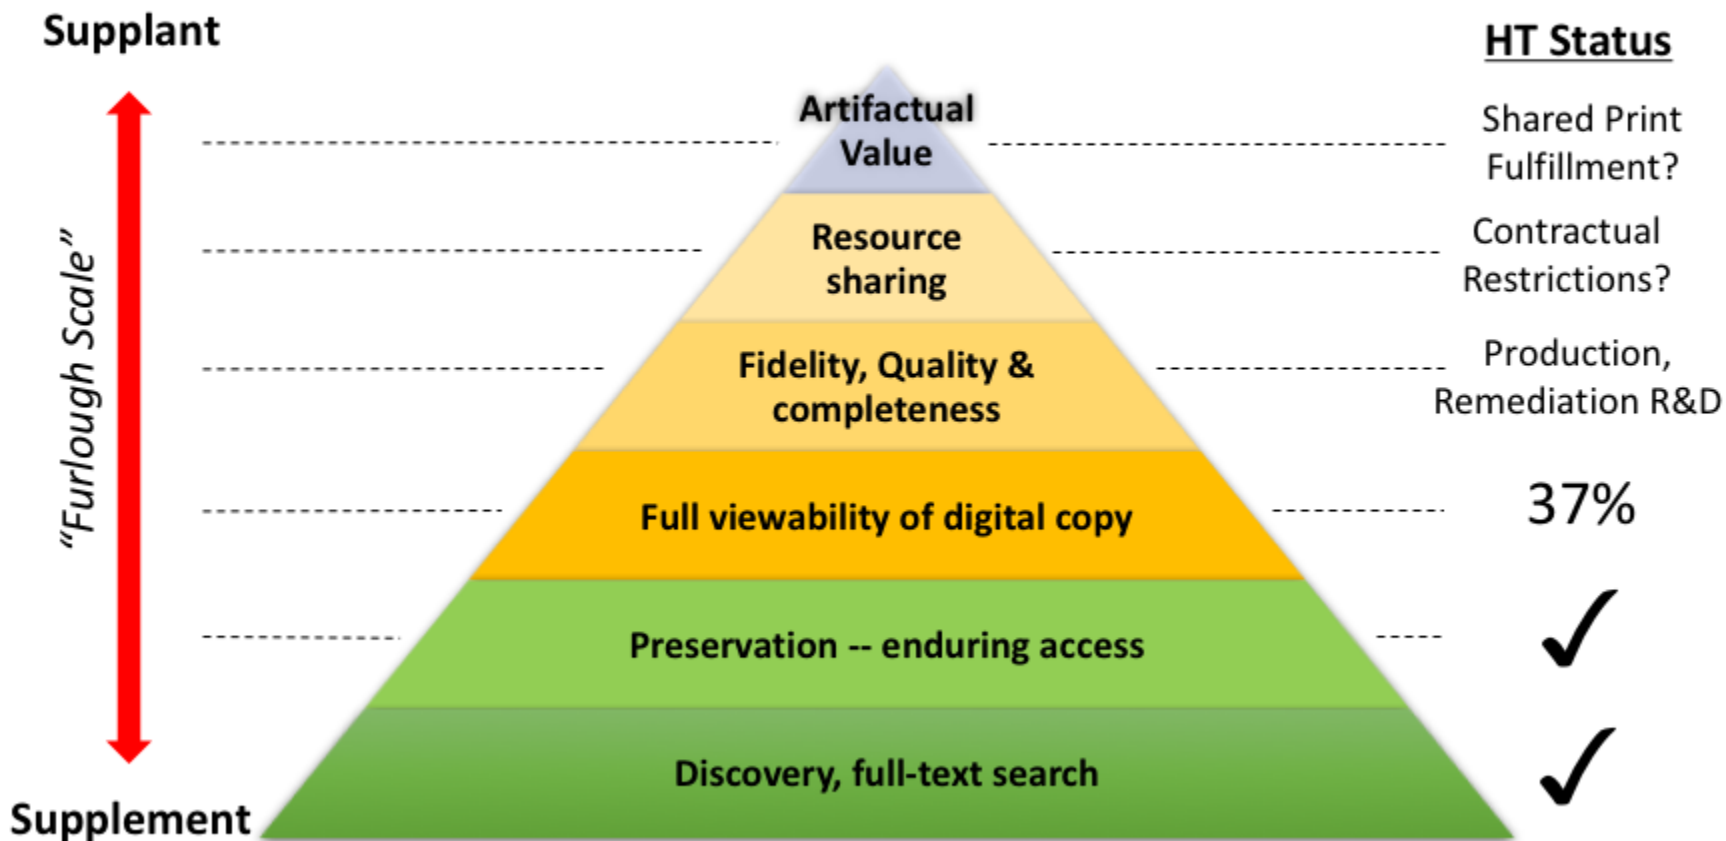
Supplant

HT Status

"Furlough Scale"

Artifactual Value

Shared Print Fulfillment?

Resource sharing

Contractual Restrictions?

Fidelity, Quality & completeness

Production, Remediation R&D

Full viewability of digital copy

37%

Preservation -- enduring access

✓

Discovery, full-text search

✓

Supplement